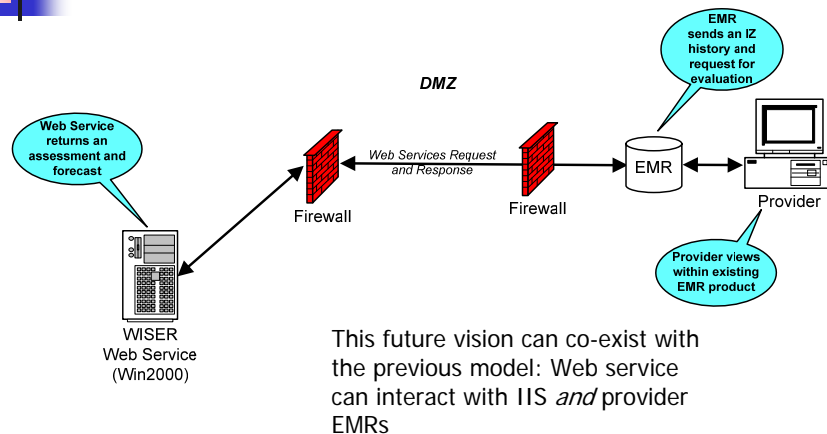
EMR sends an IZ history and request for evaluation

DMZ

Web Service returns an assessment and forecast

Web Services Request and Response

EMR

Firewall

Firewall

Provider

Provider views within existing EMR product

WISER Web Service (Win2000)

This future vision can co-exist with the previous model: Web service can interact with IIS *and* provider EMRs